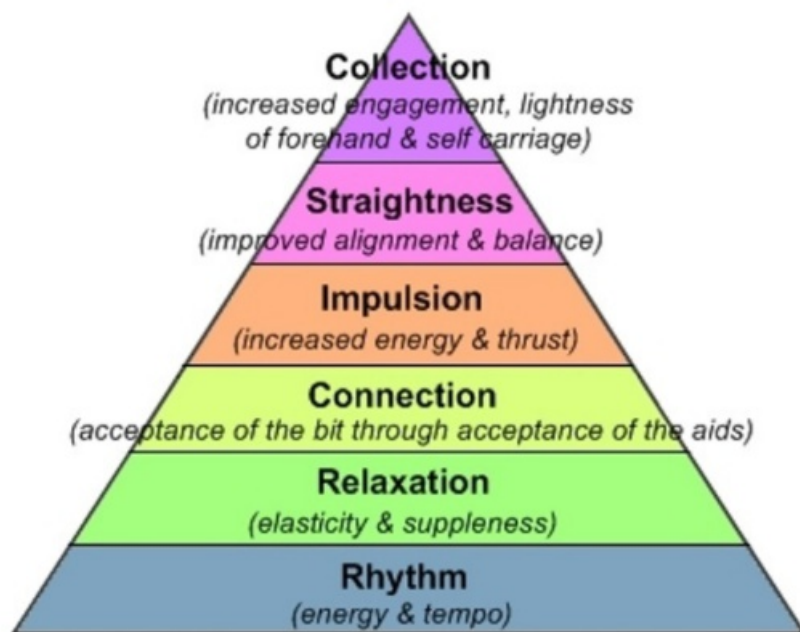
Collection
(increased engagement, lightness of forehand & self carriage)

Straightness
(improved alignment & balance)

Impulsion
(increased energy & thrust)

Connection
(acceptance of the bit through acceptance of the aids)

Relaxation
(elasticity & suppleness)

Rhythm
(energy & tempo)